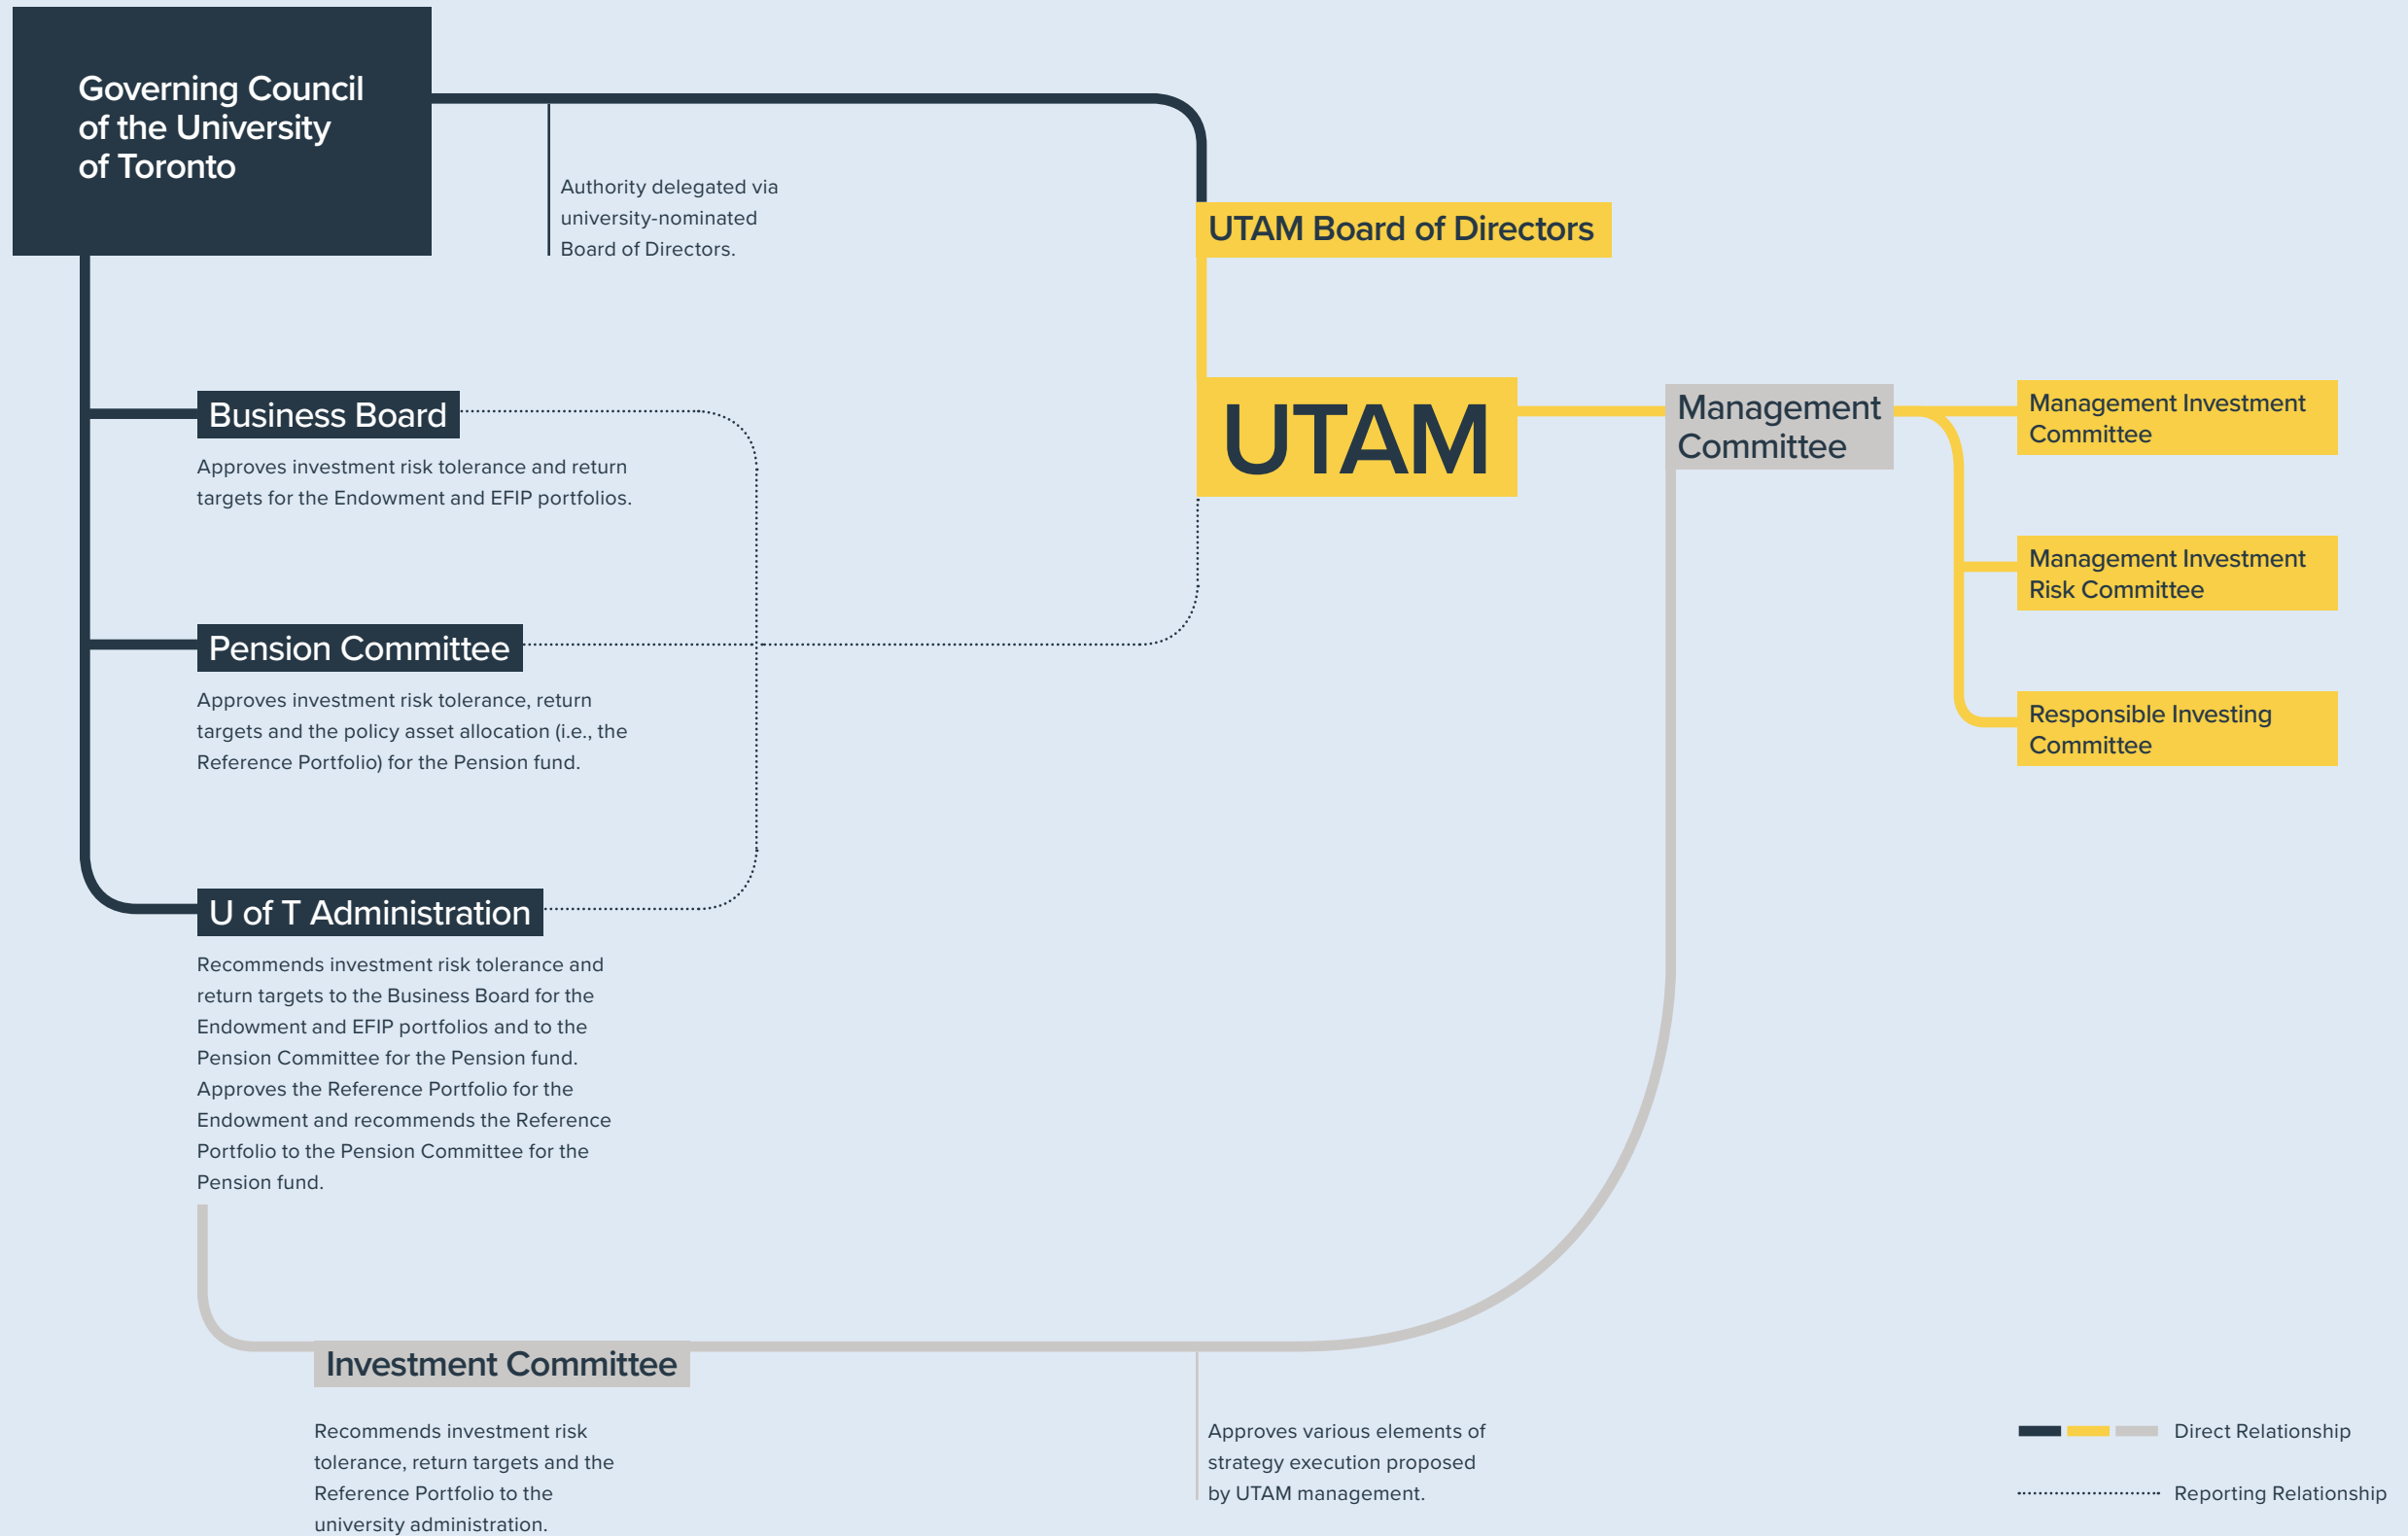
Governing Council of the University of Toronto

Authority delegated via university-nominated Board of Directors.

UTAM Board of Directors

Business Board

Approves investment risk tolerance and return targets for the Endowment and EFIP portfolios.

UTAM

Management Committee

Management Investment Committee

Management Investment Risk Committee

Responsible Investing Committee

Pension Committee

Approves investment risk tolerance, return targets and the policy asset allocation (i.e., the Reference Portfolio) for the Pension fund.

U of T Administration

Recommends investment risk tolerance and return targets to the Business Board for the Endowment and EFIP portfolios and to the Pension Committee for the Pension fund. Approves the Reference Portfolio for the Endowment and recommends the Reference Portfolio to the Pension Committee for the Pension fund.

Investment Committee

Recommends investment risk tolerance, return targets and the Reference Portfolio to the university administration.

Approves various elements of strategy execution proposed by UTAM management.

Direct Relationship

Reporting Relationship